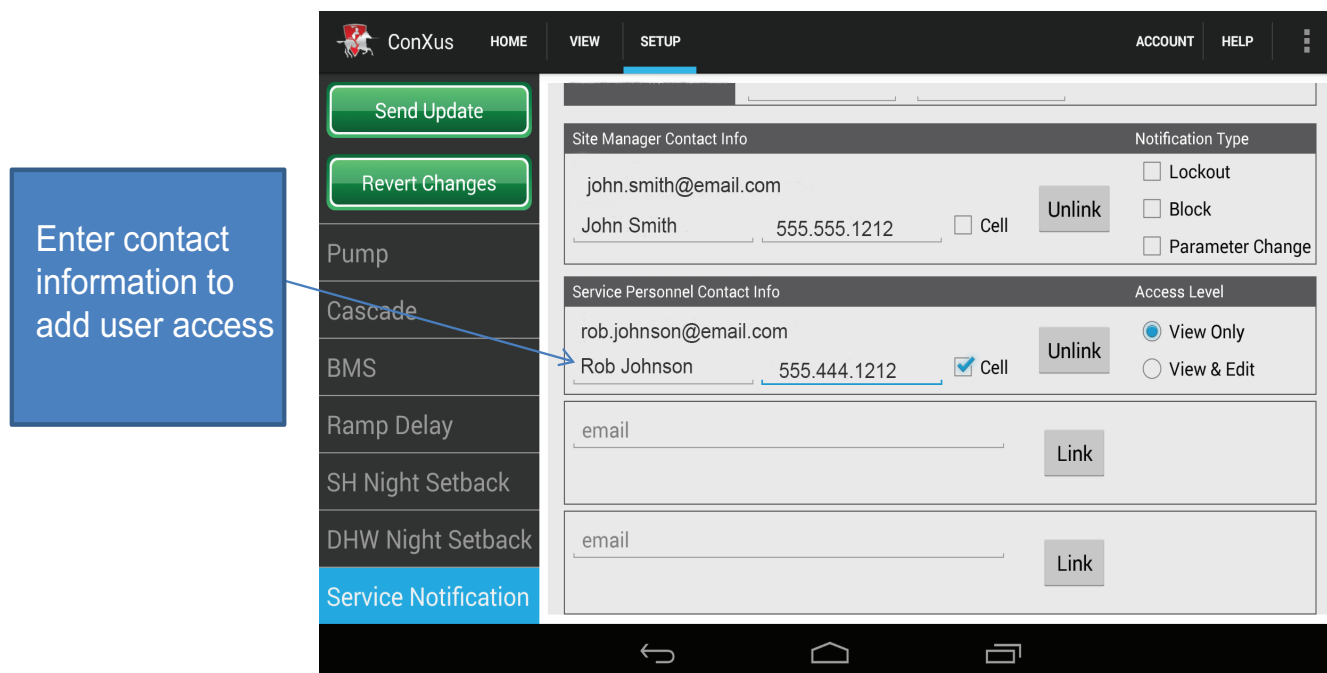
Enter contact information to add user access

ConXus HOME VIEW SETUP ACCOUNT HELP

Send Update

Revert Changes

Pump

Cascade

BMS

Ramp Delay

SH Night Setback

DHW Night Setback

Service Notification

Site Manager Contact Info

Notification Type

john.smith@email.com

John Smith

555.555.1212

Cell

Unlink

Lockout

Block

Parameter Change

Service Personnel Contact Info

Access Level

rob.johnson@email.com

Rob Johnson

555.444.1212

Cell

Unlink

View Only

View & Edit

email

Link

email

Link